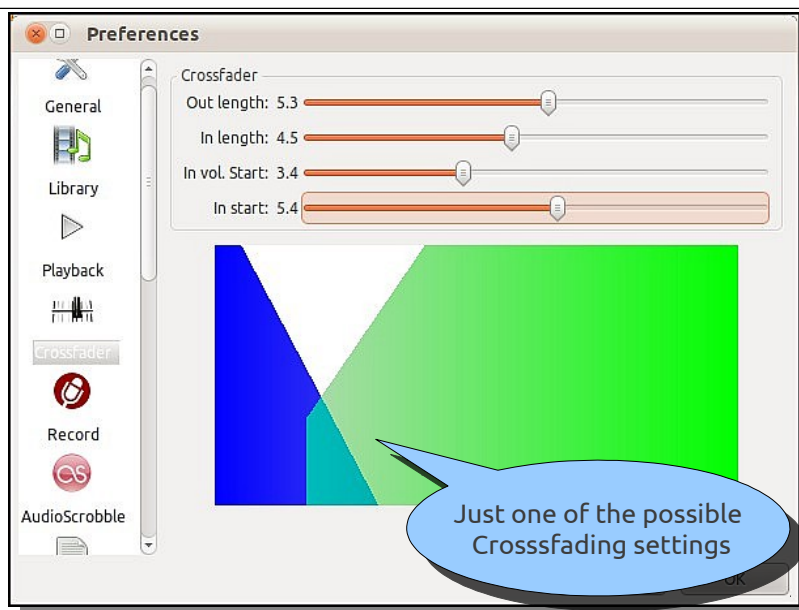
Preferences

General

Library

Playback

Crossfader

Record

AudioScrobble

Crossfader

Out length: 5.3

In length: 4.5

In vol. Start: 3.4

In start: 5.4

Just one of the possible Crosssfading settings

OK